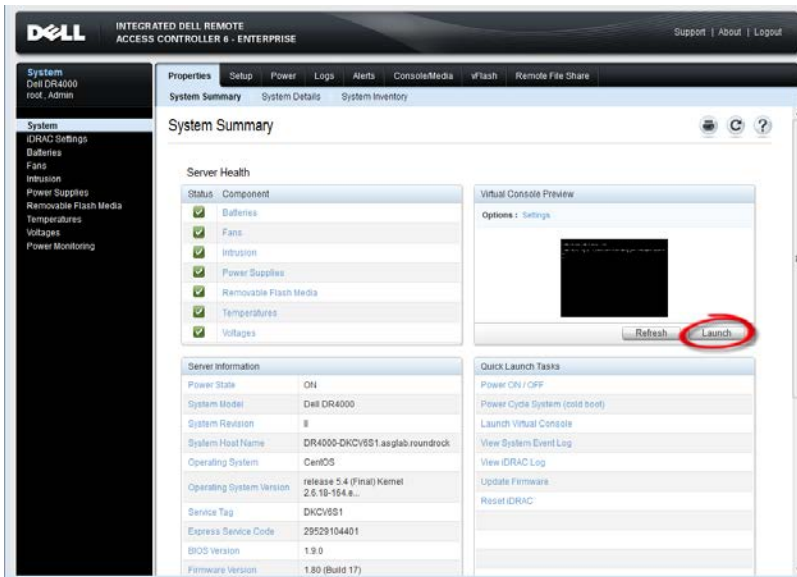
DELL INTEGRATED DELL REMOTE ACCESS CONTROLLER 6 - ENTERPRISE

Support | About | Logout

System
Dell DR4000
root, Admin

System
iDRAC Settings
Batteries
Fans
Intrusion
Power Supplies
Removable Flash Media
Temperatures
Voltages
Power Monitoring

Properties | Setup | Power | Logs | Alerts | Console/Media | vFlash | Remote File Share

System Summary | System Details | System Inventory

System Summary

Server Health

| Status | Component |
|---|---|
| ☑ | Batteries |
| ☑ | Fans |
| ☑ | Intrusion |
| ☑ | Power Supplies |
| ☑ | Removable Flash Media |
| ☑ | Temperatures |
| ☑ | Voltages |

Virtual Console Preview
Options : Settings

Refresh | Launch

Server Information

| | |
|---|---|
| Power State | ON |
| System Model | Dell DR4000 |
| System Revision | II |
| System Host Name | DR4000-DKCV6S1.asglab.roundrock |
| Operating System | CentOS |
| Operating System Version | release 5.4 (Final) Kernel 2.6.18-164.e... |
| Service Tag | DKCV6S1 |
| Express Service Code | 29529104401 |
| BIOS Version | 1.9.0 |
| Firmware Version | 1.80 (Build 17) |

Quick Launch Tasks
Power ON / OFF
Power Cycle System (cold boot)
Launch Virtual Console
View System Event Log
View iDRAC Log
Update Firmware
Reset iDRAC